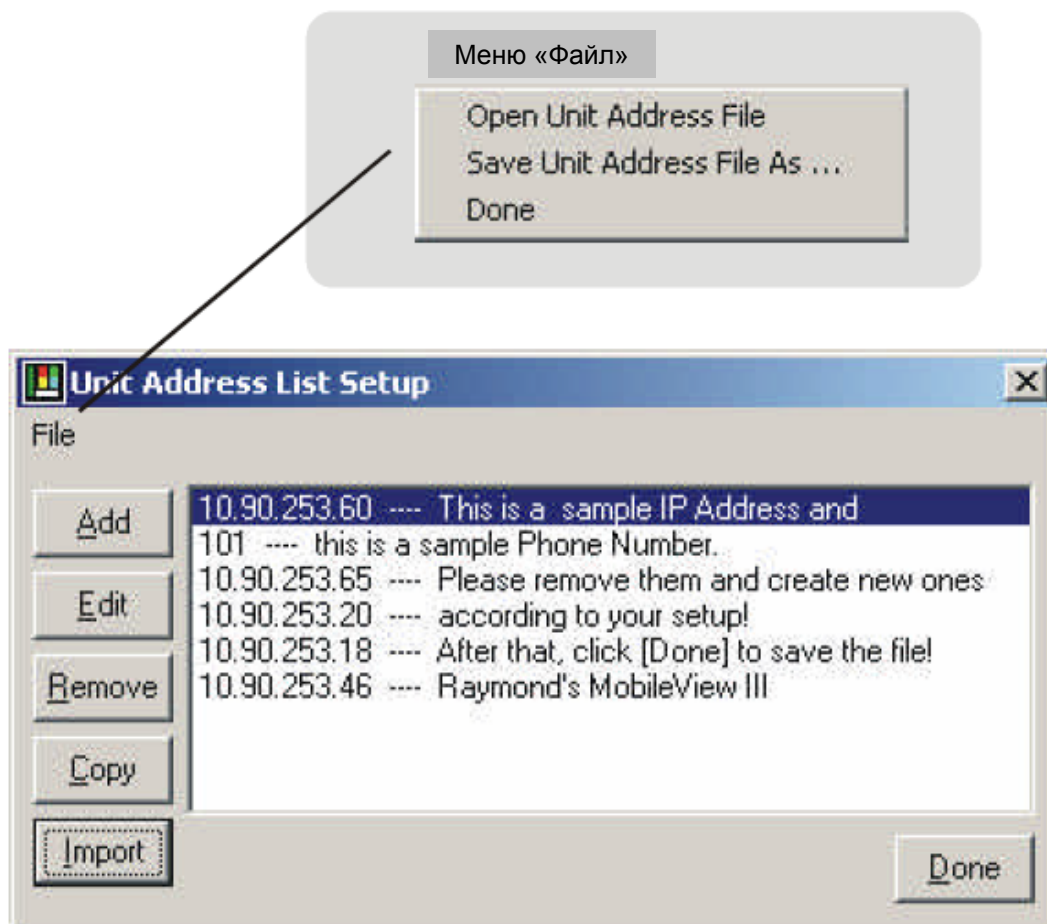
Меню «Файл»

Open Unit Address File
Save Unit Address File As ...
Done

Unit Address List Setup

File

Add
Edit
Remove
Copy
Import

10.90.253.60 ---- This is a sample IP Address and
101 ---- this is a sample Phone Number.
10.90.253.65 ---- Please remove them and create new ones
10.90.253.20 ---- according to your setup!
10.90.253.18 ---- After that, click [Done] to save the file!
10.90.253.46 ---- Raymond's MobileView III

Done